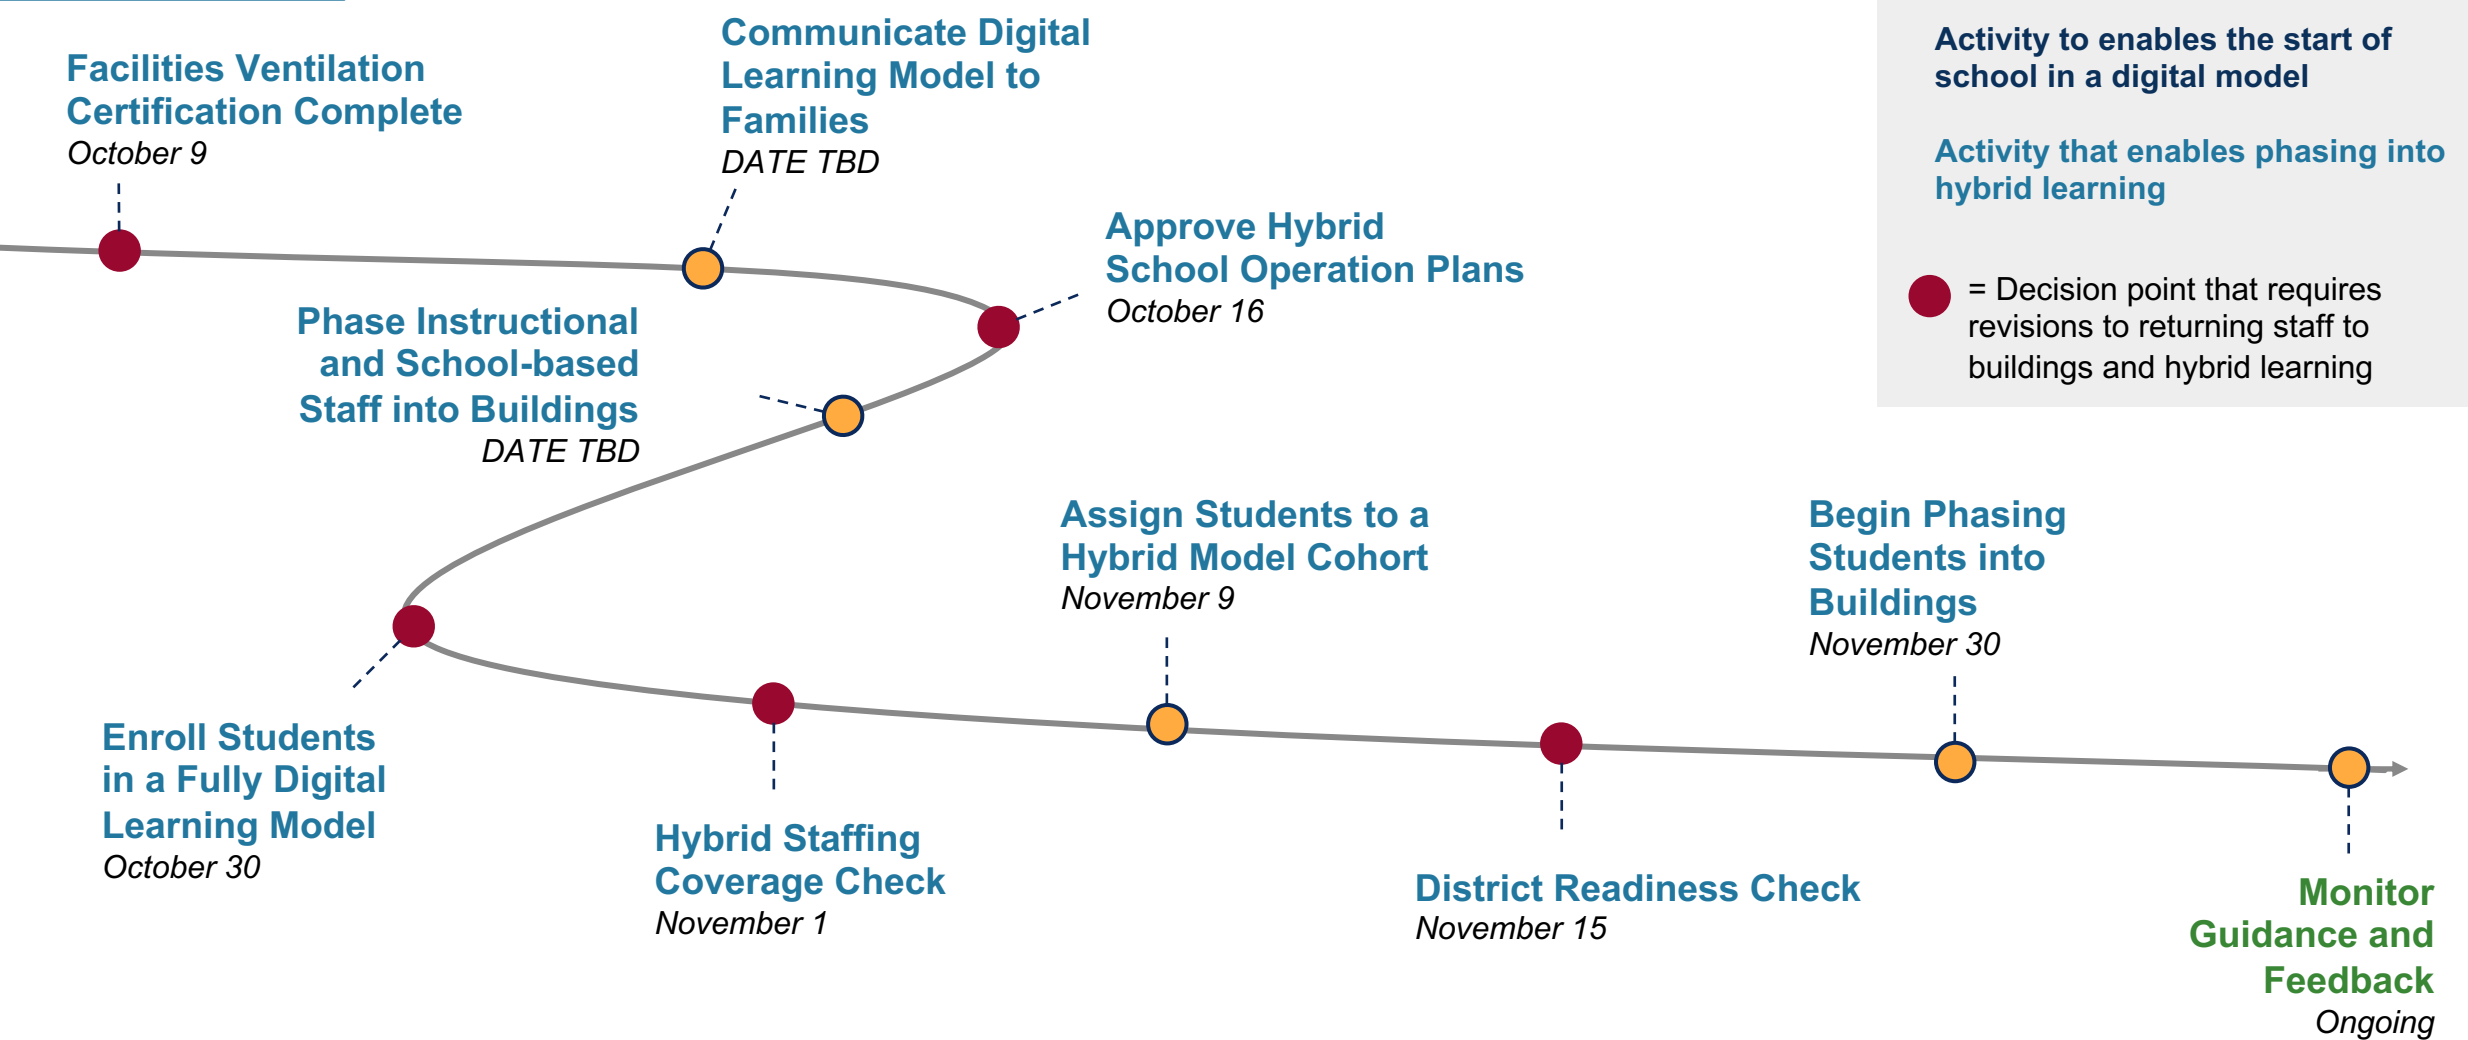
Facilities Ventilation Certification Complete
October 9

Communicate Digital Learning Model to Families
DATE TBD

Approve Hybrid School Operation Plans
October 16

Phase Instructional and School-based Staff into Buildings
DATE TBD

Enroll Students in a Fully Digital Learning Model
October 30

Hybrid Staffing Coverage Check
November 1

Assign Students to a Hybrid Model Cohort
November 9

District Readiness Check
November 15

Begin Phasing Students into Buildings
November 30

Monitor Guidance and Feedback
Ongoing

Activity to enables the start of school in a digital model

Activity that enables phasing into hybrid learning

= Decision point that requires revisions to returning staff to buildings and hybrid learning